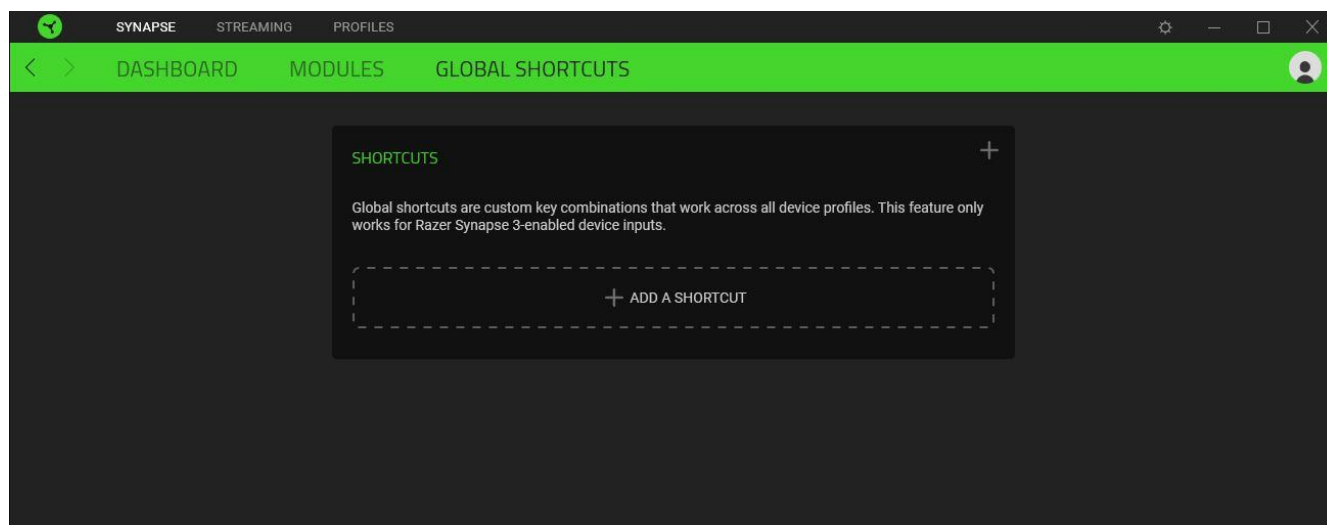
SYNAPSE STREAMING PROFILES

DASHBOARD MODULES GLOBAL SHORTCUTS

SHORTCUTS

+

Global shortcuts are custom key combinations that work across all device profiles. This feature only works for Razer Synapse 3-enabled device inputs.

+ ADD A SHORTCUT